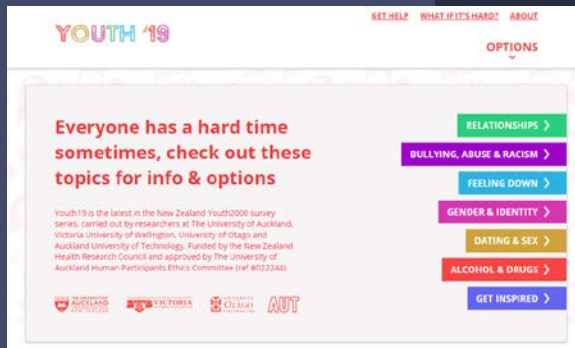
YOUTH '19

GET HELP WHAT IF IT'S HARD? ABOUT

OPTIONS

Everyone has a hard time sometimes, check out these topics for info & options

Youth19 is the latest in the New Zealand Youth2000 survey series, carried out by researchers at The University of Auckland, Victoria University of Wellington, University of Otago and Auckland University of Technology. Funded by the New Zealand Health Research Council and approved by The University of Auckland Human Participants Ethics Committee (ref #022244).

AUCKLAND VICTORIA OTAGO AUT

RELATIONSHIPS ›

BULLYING, ABUSE & RACISM ›

FEELING DOWN ›

GENDER & IDENTITY ›

DATING & SEX ›

ALCOHOL & DRUGS ›

GET INSPIRED ›